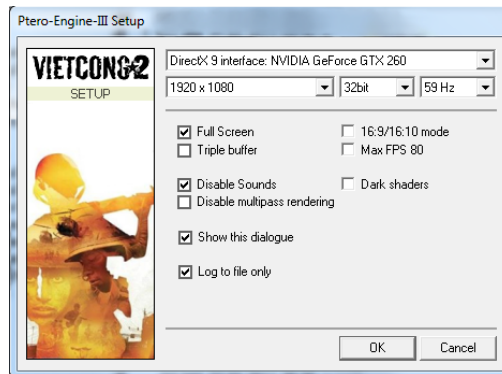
Ptero-Engine-III Setup

VIETCONG 2
SETUP

DirectX 9 interface: NVIDIA GeForce GTX 260

1920 x 1080
32bit
59 Hz

Full Screen
Triple buffer
16:9/16:10 mode
Max FPS 80

Disable Sounds
Disable multipass rendering
Dark shaders

Show this dialogue

Log to file only

OK
Cancel